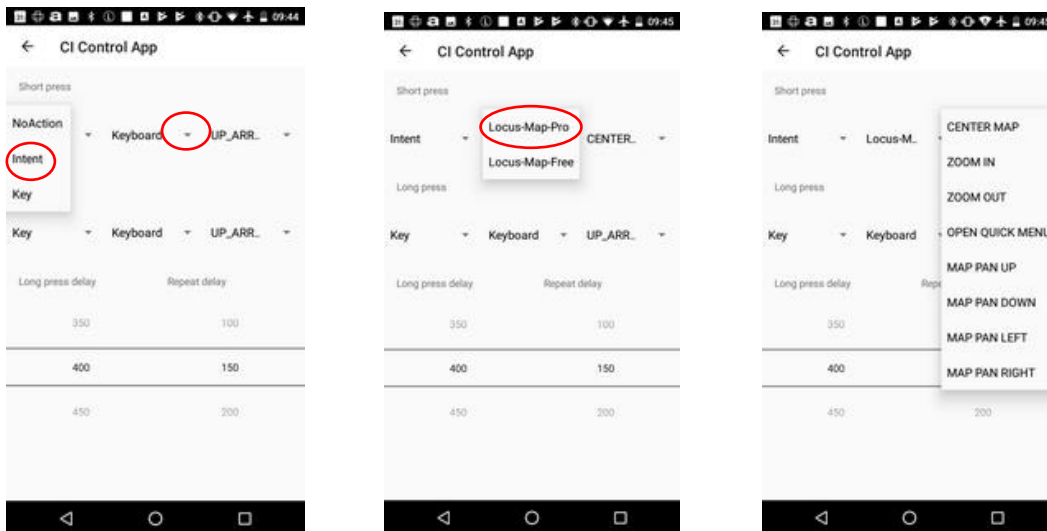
09:44

CI Control App

Short press

NoAction

Intent

Key

Keyboard

UP_ARR..

Key

Keyboard

UP_ARR..

Long press delay

Repeat delay

350

100

400

150

450

200

09:45

CI Control App

Short press

Intent

Locus-Map-Pro

Locus-Map-Free

CENTER..

Long press

Key

Keyboard

UP_ARR..

Long press delay

Repeat delay

350

100

400

150

450

200

09:45

CI Control App

Short press

Intent

Locus-M..

Long press

Key

Keyboard

Long press delay

Repe

350

400

450

200

CENTER MAP

ZOOM IN

ZOOM OUT

OPEN QUICK MENU

MAP PAN UP

MAP PAN DOWN

MAP PAN LEFT

MAP PAN RIGHT